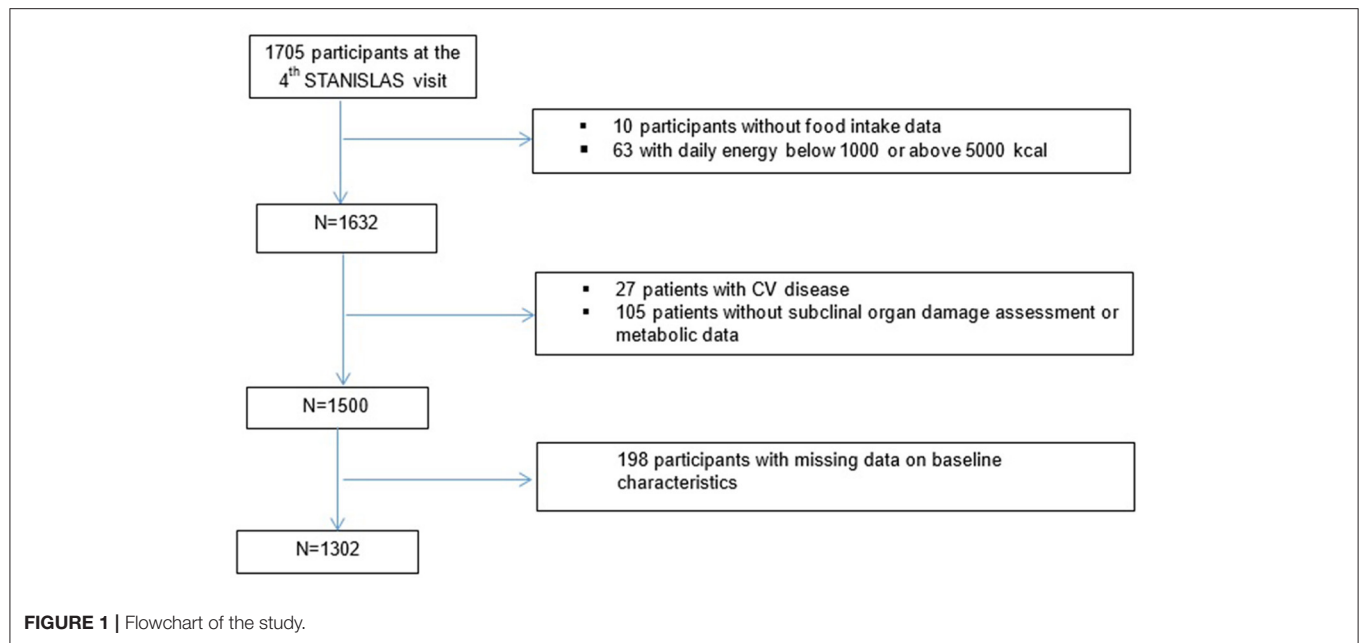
1705 participants at the $4^{th}$ STANISLAS visit

▪ 10 participants without food intake data
▪ 63 with daily energy below 1000 or above 5000 kcal

N=1632

▪ 27 patients with CV disease
▪ 105 patients without subclinical organ damage assessment or metabolic data

N=1500

198 participants with missing data on baseline characteristics

N=1302

**FIGURE 1 |** Flowchart of the study.